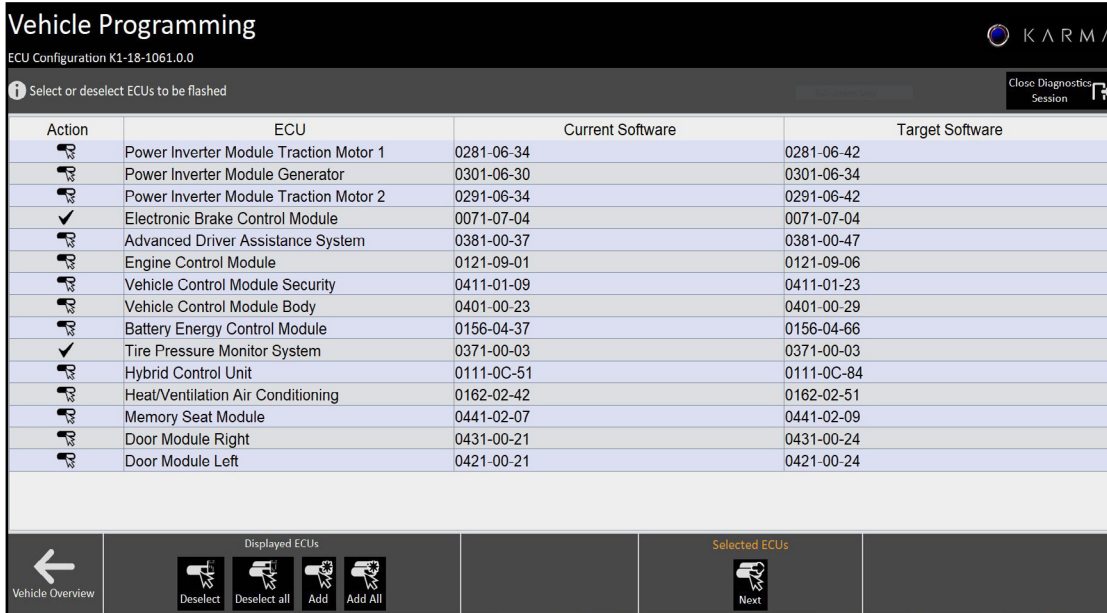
Vehicle Programming

ECU Configuration K1-18-1061.0.0

KARMA

Select or deselect ECUs to be flashed

Close Diagnostics Session

| Action | ECU | Current Software | Target Software |
|---|---|---|---|
| | Power Inverter Module Traction Motor 1 | 0281-06-34 | 0281-06-42 |
| | Power Inverter Module Generator | 0301-06-30 | 0301-06-34 |
| | Power Inverter Module Traction Motor 2 | 0291-06-34 | 0291-06-42 |
| ✓ | Electronic Brake Control Module | 0071-07-04 | 0071-07-04 |
| | Advanced Driver Assistance System | 0381-00-37 | 0381-00-47 |
| | Engine Control Module | 0121-09-01 | 0121-09-06 |
| | Vehicle Control Module Security | 0411-01-09 | 0411-01-23 |
| | Vehicle Control Module Body | 0401-00-23 | 0401-00-29 |
| | Battery Energy Control Module | 0156-04-37 | 0156-04-66 |
| ✓ | Tire Pressure Monitor System | 0371-00-03 | 0371-00-03 |
| | Hybrid Control Unit | 0111-0C-51 | 0111-0C-84 |
| | Heat/Ventilation Air Conditioning | 0162-02-42 | 0162-02-51 |
| | Memory Seat Module | 0441-02-07 | 0441-02-09 |
| | Door Module Right | 0431-00-21 | 0431-00-24 |
| | Door Module Left | 0421-00-21 | 0421-00-24 |

Vehicle Overview

Displayed ECUs

Deselect Deselect all Add Add All

Selected ECUs

Next